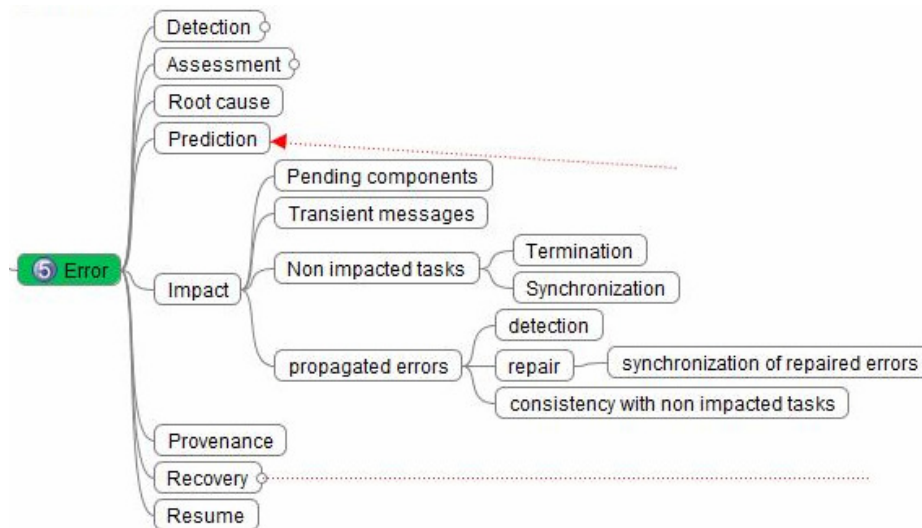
5 Error
Detection
Assessment
Root cause
Prediction
Impact
Pending components
Transient messages
Non impacted tasks
Termination
Synchronization
propagated errors
detection
repair
synchronization of repaired errors
consistency with non impacted tasks
Provenance
Recovery
Resume